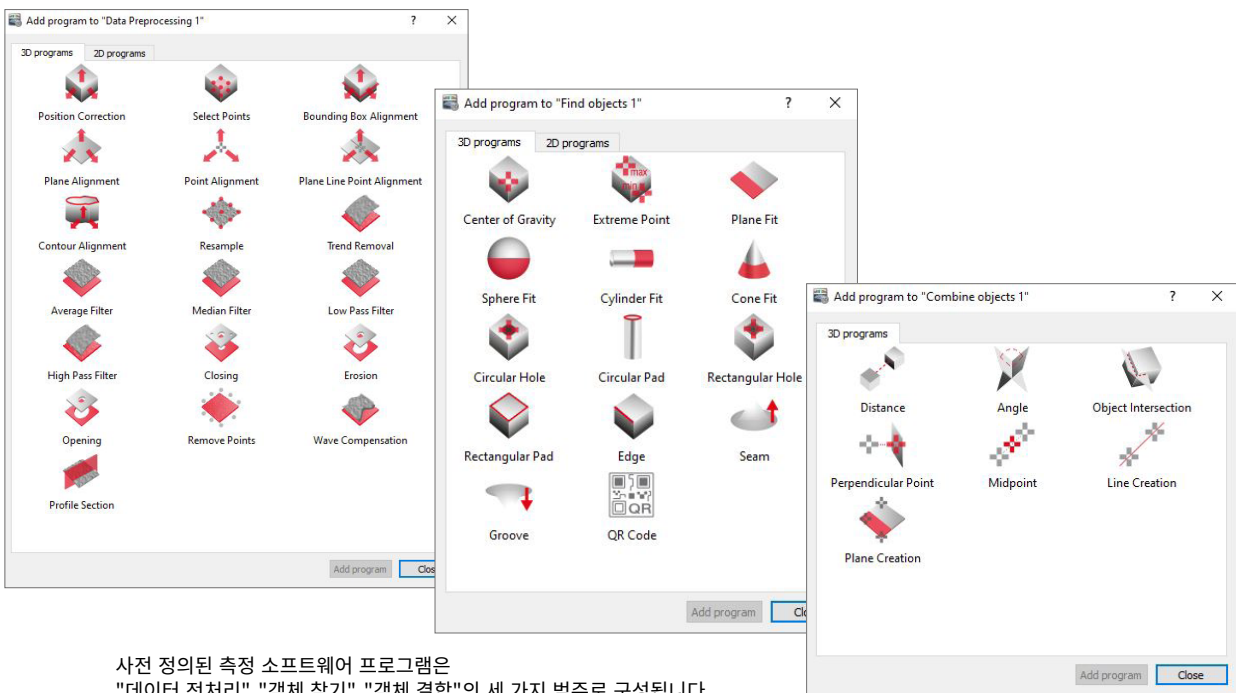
Add program to "Data Preprocessing 1" ? ✕

3D programs 2D programs

Position Correction
Select Points
Bounding Box Alignment
Plane Alignment
Point Alignment
Plane Line Point Alignment
Contour Alignment
Resample
Trend Removal
Average Filter
Median Filter
Low Pass Filter
High Pass Filter
Closing
Erosion
Opening
Remove Points
Wave Compensation
Profile Section

Add program Clo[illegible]

Add program to "Find objects 1" ? ✕

3D programs 2D programs

max
min

Center of Gravity
Extreme Point
Plane Fit
Sphere Fit
Cylinder Fit
Cone Fit
Circular Hole
Circular Pad
Rectangular Hole
Rectangular Pad
Edge
Seam
QR
Groove
QR Code

Add program Clo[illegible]

Add program to "Combine objects 1" ? ✕

3D programs

Distance
Angle
Object Intersection
Perpendicular Point
Midpoint
Line Creation
Plane Creation

Add program Close

사전 정의된 측정 소프트웨어 프로그램은
"데이터 전처리" "개체 찾기" "개체 결합"의 세 가지 범주로 구성됩니다